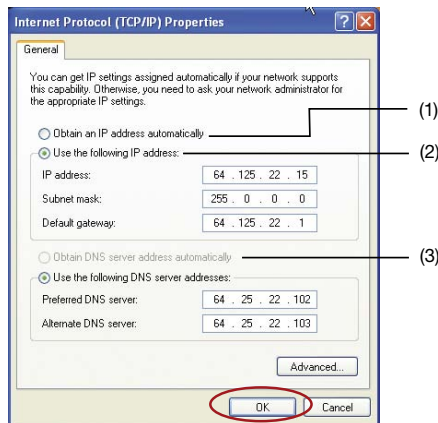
Internet Protocol (TCP/IP) Properties

General

You can get IP settings assigned automatically if your network supports this capability. Otherwise, you need to ask your network administrator for the appropriate IP settings.

Obtain an IP address automatically

Use the following IP address:

IP address: 64 . 125 . 22 . 15

Subnet mask: 255 . 0 . 0 . 0

Default gateway: 64 . 125 . 22 . 1

Obtain DNS server address automatically

Use the following DNS server addresses:

Preferred DNS server: 64 . 25 . 22 . 102

Alternate DNS server: 64 . 25 . 22 . 103

Advanced...

OK

Cancel

(1)

(2)

(3)